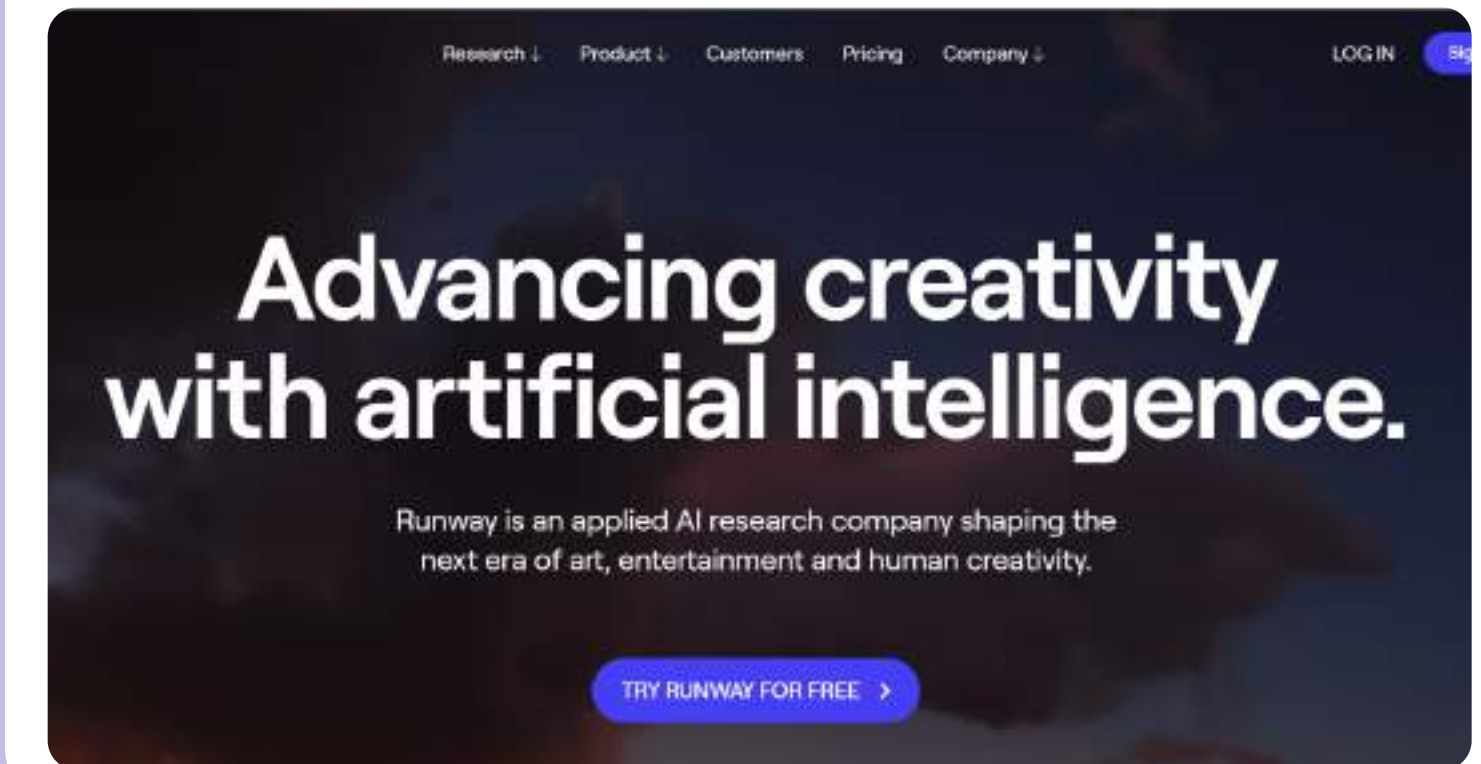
Research ↓ Product ↓ Customers Pricing Company ↓

LOG IN

Sig

Advancing creativity with artificial intelligence.

Runway is an applied AI research company shaping the next era of art, entertainment and human creativity.

TRY RUNWAY FOR FREE >